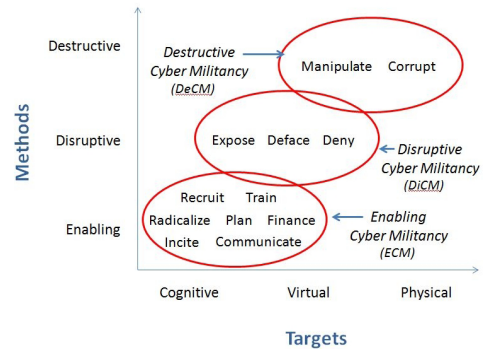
Methods

Destructive

Disruptive

Enabling

Destructive Cyber Militancy (DeCM)

Manipulate Corrupt

Expose Deface Deny

Disruptive Cyber Militancy (DiCM)

Recruit Train
Radicalize Plan Finance
Incite Communicate

Enabling Cyber Militancy (ECM)

Cognitive Virtual Physical

Targets